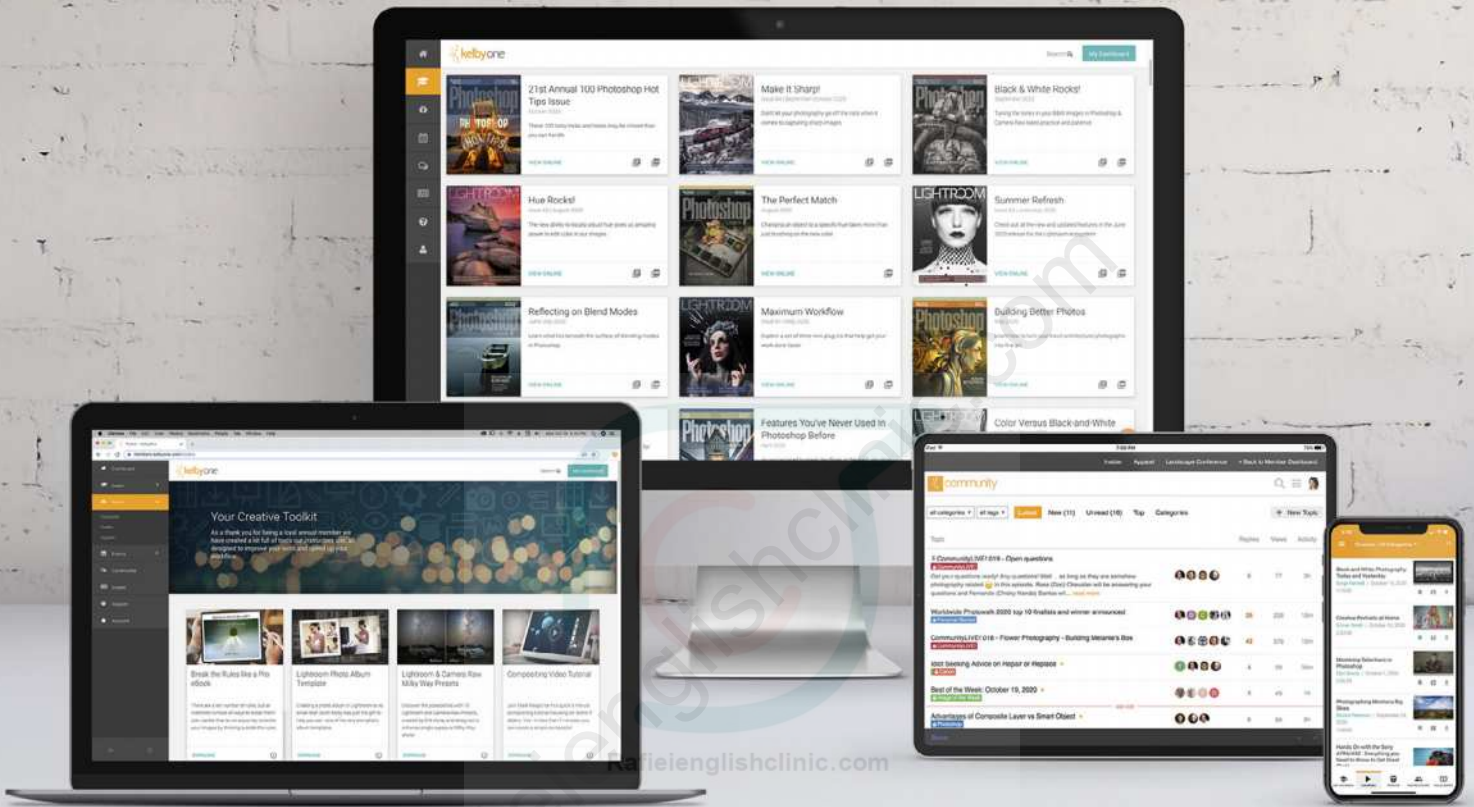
kelbyone

Search

My Dashboard

21st Annual 100 Photoshop Hot Tips Issue

VIEW ONLINE

Make It Sharp!

VIEW ONLINE

Black & White Rocks!

VIEW ONLINE

Hue Rocks!

VIEW ONLINE

The Perfect Match

VIEW ONLINE

Summer Refresh

VIEW ONLINE

Reflecting on Blend Modes

VIEW ONLINE

Maximum Workflow

VIEW ONLINE

Building Better Photos

VIEW ONLINE

Features You've Never Used in Photoshop Before

Color Versus Black-and-White

kelbyone

Your Creative Toolkit

Break the Rules like a Pro eBook

Lightroom Photo Album Template

Lightroom & Camera Raw Milky Way Presets

Compositing Video Tutorial

community

all categories

all tags

Latest

New (11)

Unread (16)

Top

Categories

New Topic

Topic

Replies

Views

Activity

Worldwide Photowalk 2020 top 10 finalists and winner announced

CommunityLIVE! 018 – Flower Photography - Building Melanie's Box

Best of the Week: October 19, 2020

Advantages of Composite Layer vs Smart Object

Rafieienglishclinic.com